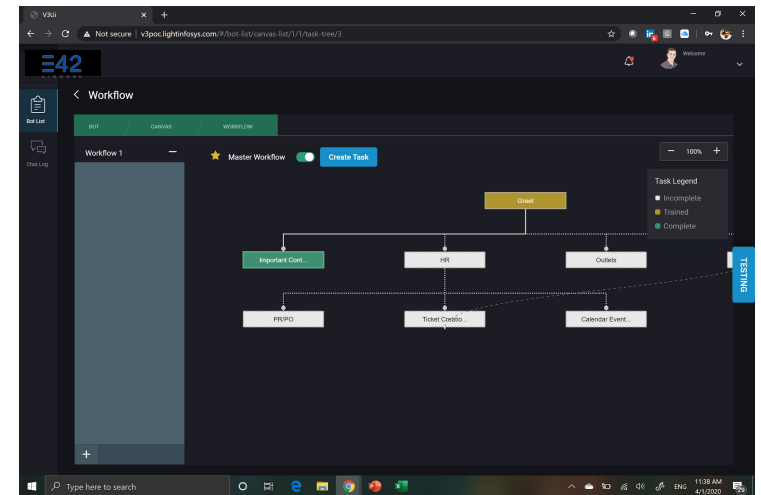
V3Ui

Not secure | v3poc.lightinfosys.com/#/bot-list/canvas-list/1/1/task-tree/3

E42

Welcome

Bot List

Chat Log

< Workflow

BOT CANVAS WORKFLOW

Workflow 1 —

Master Workflow

Create Task

— 100% +

Task Legend
Incomplete
Trained
Complete

Greet

Important Cont...

HR

Outlets

PR/PO

Ticket Creatio...

Calendar Event...

TESTING

+

Type here to search

ENG 11:38 AM 4/1/2020